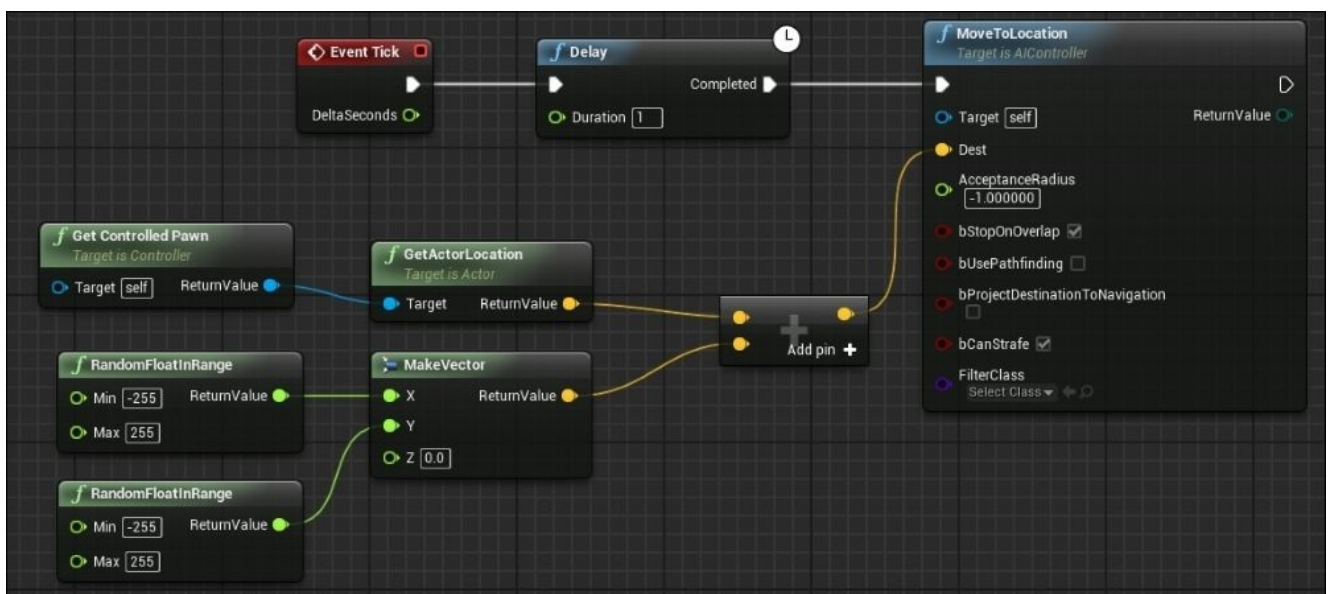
Event Tick

DeltaSeconds

Delay

Completed

Duration 1

MoveToLocation
Target is AIController

Target self

ReturnValue

Dest

AcceptanceRadius
-1.000000

bStopOnOverlap

bUsePathfinding

bProjectDestinationToNavigation

bCanStrafe

FilterClass
Select Class

Get Controlled Pawn
Target is Controller

Target self

ReturnValue

GetActorLocation
Target is Actor

Target

ReturnValue

Add pin

RandomFloatInRange

Min -255

ReturnValue

Max 255

MakeVector

X

ReturnValue

Y

Z 0.0

RandomFloatInRange

Min -255

ReturnValue

Max 255